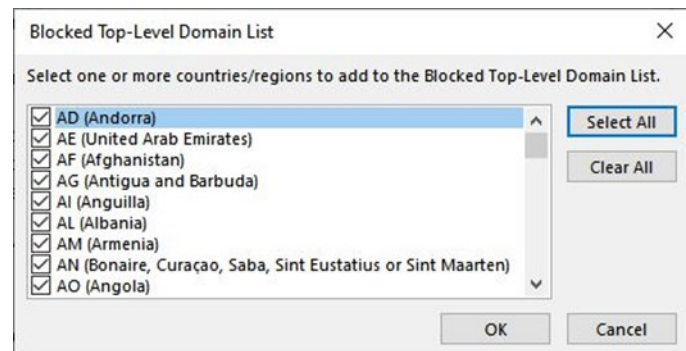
Blocked Top-Level Domain List

Select one or more countries/regions to add to the Blocked Top-Level Domain List.

AD (Andorra)
AE (United Arab Emirates)
AF (Afghanistan)
AG (Antigua and Barbuda)
AI (Anguilla)
AL (Albania)
AM (Armenia)
AN (Bonaire, Curaçao, Saba, Sint Eustatius or Sint Maarten)
AO (Angola)

Select All

Clear All

OK

Cancel